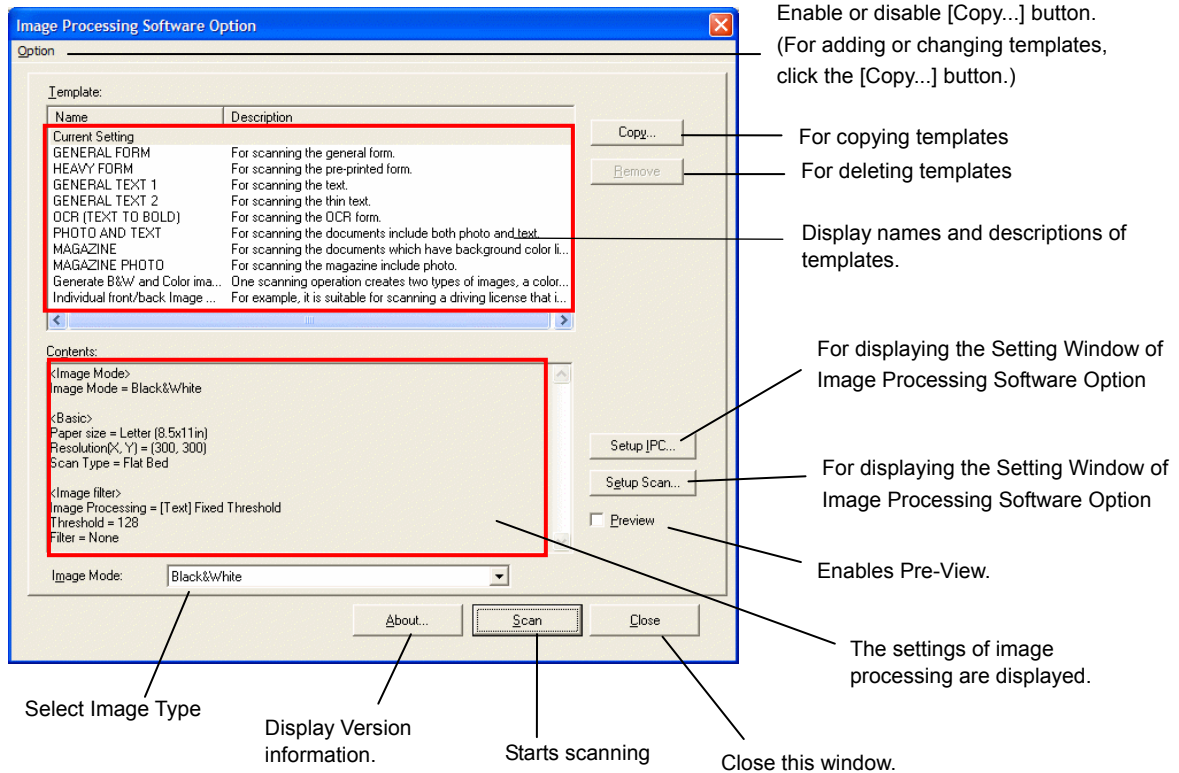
Image Processing Software Option

Option

Enable or disable [Copy...] button. (For adding or changing templates, click the [Copy...] button.)

Template:

| Name | Description |
|---|---|
| Current Setting | |
| GENERAL FORM | For scanning the general form. |
| HEAVY FORM | For scanning the pre-printed form. |
| GENERAL TEXT 1 | For scanning the text. |
| GENERAL TEXT 2 | For scanning the thin text. |
| OCR (TEXT TO BOLD) | For scanning the OCR form. |
| PHOTO AND TEXT | For scanning the documents include both photo and text. |
| MAGAZINE | For scanning the documents which have background color li... |
| MAGAZINE PHOTO | For scanning the magazine include photo. |
| Generate B&W and Color ima... | One scanning operation creates two types of images, a color... |
| Individual front/back Image ... | For example, it is suitable for scanning a driving license that i... |

Copy...

For copying templates

Remove

For deleting templates

Display names and descriptions of templates.

Contents:

<Image Mode>
Image Mode = Black&White

<Basic>
Paper size = Letter (8.5x11in)
Resolution(X, Y) = (300, 300)
Scan Type = Flat Bed

<Image filter>
Image Processing = [Text] Fixed Threshold
Threshold = 128
Filter = None

For displaying the Setting Window of Image Processing Software Option

Setup IPC...

Setup Scan...

For displaying the Setting Window of Image Processing Software Option

Preview

Enables Pre-View.

Image Mode: Black&White

About...

Scan

Close

The settings of image processing are displayed.

Select Image Type

Display Version information.

Starts scanning

Close this window.